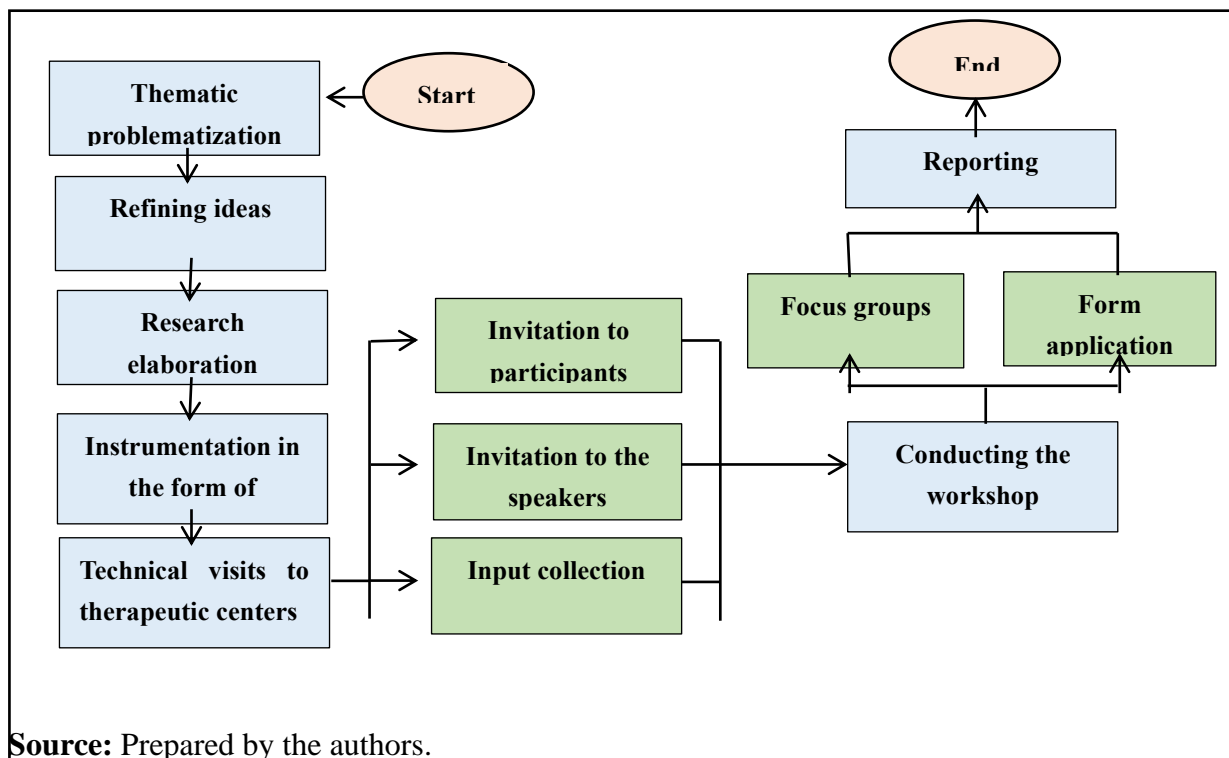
Start

Thematic problematization

Refining ideas

Research elaboration

Instrumentation in the form of

Technical visits to therapeutic centers

Invitation to participants

Invitation to the speakers

Input collection

Conducting the workshop

Focus groups

Form application

Reporting

End

**Source:** Prepared by the authors.